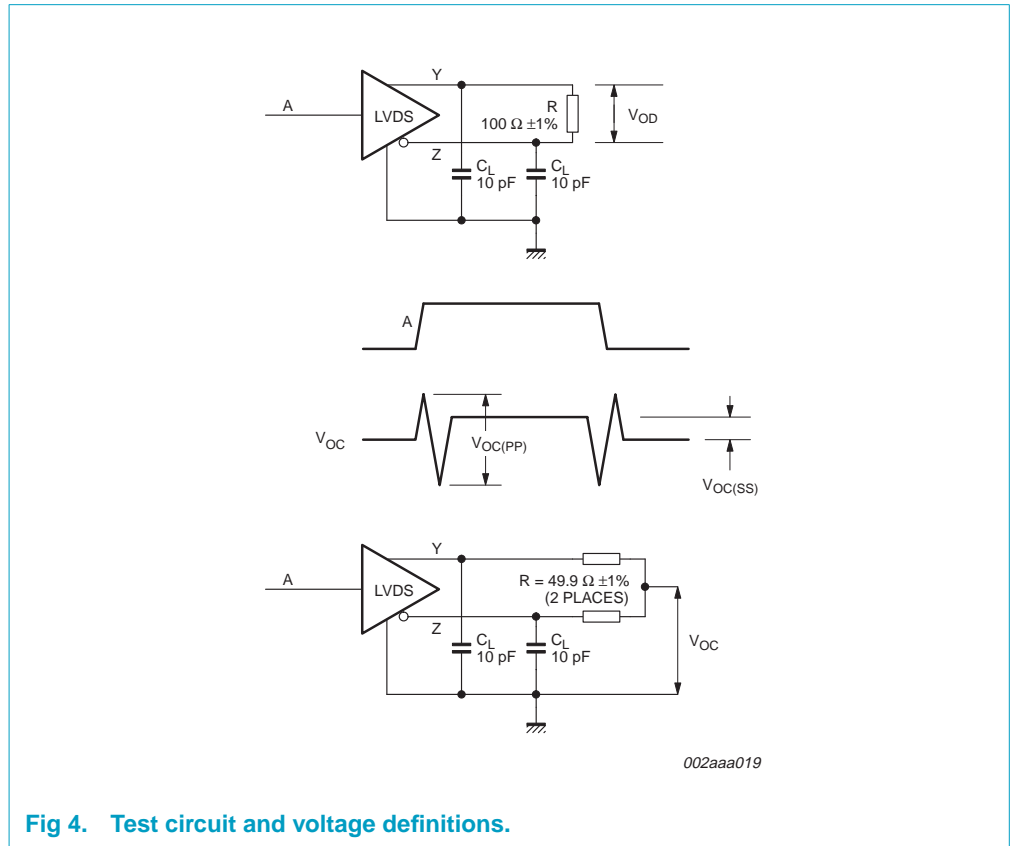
A
LVDS
Y
Z
R
100 Ω ±1%
$V_{OD}$
$C_L$
10 pF
$C_L$
10 pF

A

$V_{OC}$
$V_{OC(PP)}$
$V_{OC(SS)}$

A
LVDS
Y
Z
R = 49.9 Ω ±1%
(2 PLACES)
$C_L$
10 pF
$C_L$
10 pF
$V_{OC}$

002aaa019

Fig 4. Test circuit and voltage definitions.